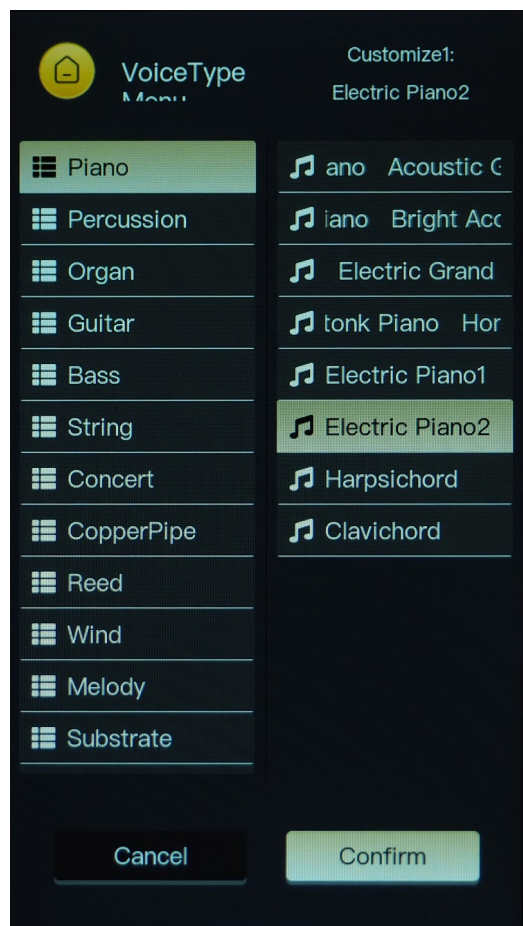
VoiceType Menu

Customize1:
Electric Piano2

Piano
Percussion
Organ
Guitar
Bass
String
Concert
CopperPipe
Reed
Wind
Melody
Substrate

ano Acoustic G
iano Bright Acc
Electric Grand
tonk Piano Hor
Electric Piano1
Electric Piano2
Harpsichord
Clavichord

Cancel
Confirm